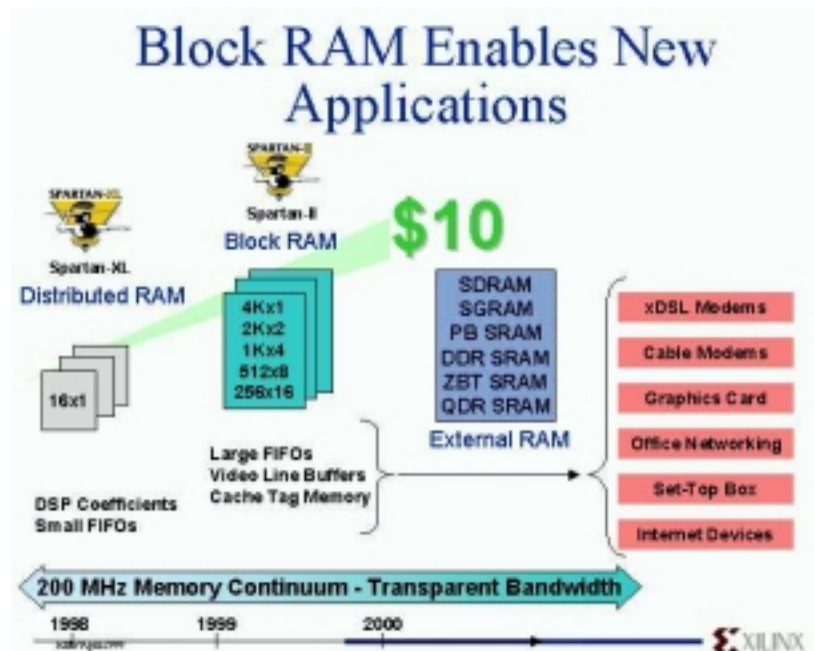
Block RAM Enables New Applications

SPARTAN-XL
Spartan-XL
Distributed RAM

SPARTAN-II
Spartan-II
Block RAM

$10

16x1

4Kx1
2Kx2
1Kx4
512x8
256x16

SDRAM
SGRAM
PB SRAM
DDR SRAM
ZBT SRAM
QDR SRAM

External RAM

xDSL Modems
Cable Modems
Graphics Card
Office Networking
Set-Top Box
Internet Devices

Large FIFOs
Video Line Buffers
Cache Tag Memory

DSP Coefficients
Small FIFOs

200 MHz Memory Continuum - Transparent Bandwidth

1998
1999
2000
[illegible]

XILINX